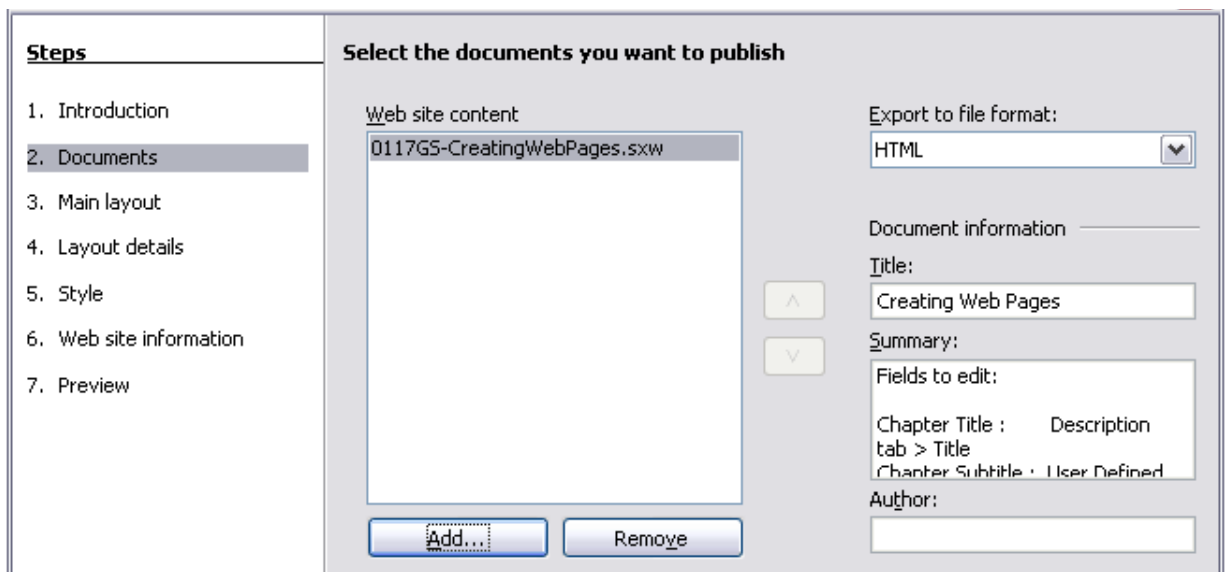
Steps

1. Introduction
2. Documents
3. Main layout
4. Layout details
5. Style
6. Web site information
7. Preview

Select the documents you want to publish

Web site content
0117GS-CreatingWebPages.sxw

Add... Remove

Export to file format:
HTML

Document information
Title:
Creating Web Pages
Summary:
Fields to edit:

Chapter Title : Description tab > Title
Chapter Subtitle : User Defined
Author: